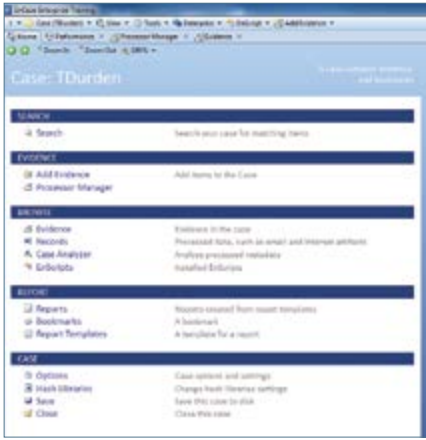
EnCase Enterprise Training
Case (TDurden) ▾ View ▾ Tools ▾ Enterprise ▾ EnScript ▾ Add Evidence ▾
Home | Performance | Processor Manager | Evidence
Zoom In  Zoom Out  DRPS ▾

Case: TDurden
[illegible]

SEARCH
Search	Search your case for matching items

EVIDENCE
Add Evidence	Add items to the Case
Processor Manager

BROWSE
Evidence	Evidence in the case
Records	Processed data, such as email and internet artifacts
Case Analyzer	Analyze processed metadata
EnScripts	Installed EnScripts

REPORT
Reports	Reports created from report templates
Bookmarks	A bookmark
Report Templates	A template for a report

CASE
Options	Case options and settings
Hash Libraries	Change hash libraries settings
Save	Save this case to disk
Close	Close this case